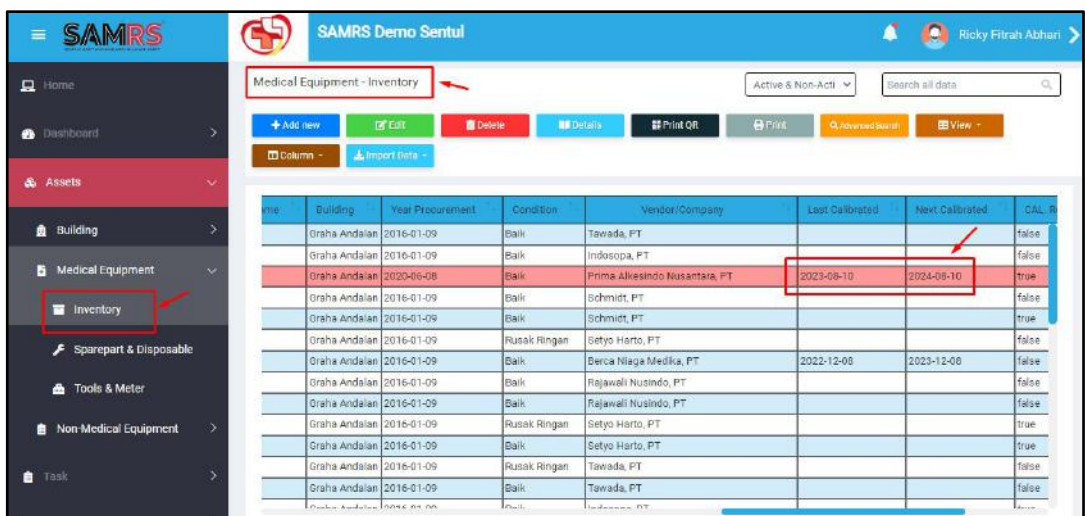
SAMRS

SAMRS Demo Sentul

Ricky Fitrah Abhari

Home

Dashboard

Assets

Building

Medical Equipment

Inventory

Sparepart & Disposable

Tools & Meter

Non-Medical Equipment

Task

Medical Equipment - Inventory

Active & Non-Acti

Search all data

+ Add new

Edit

Delete

Details

Print QR

Print

Advanced Search

View

Column

Import Data

| me | Building | Year Procurement | Condition | Vendor/Company | Last Calibrated | Next Calibrated | CAL. R |
|---|---|---|---|---|---|---|---|
| | Graha Andalan | 2016-01-09 | Baik | Tawada, PT | | | false |
| | Graha Andalan | 2016-01-09 | Baik | Indosopa, PT | | | false |
| | Graha Andalan | 2020-06-08 | Baik | Prima Alkesindo Nusantara, PT | 2023-08-10 | 2024-08-10 | true |
| | Graha Andalan | 2016-01-09 | Baik | Schmidt, PT | | | false |
| | Graha Andalan | 2016-01-09 | Baik | Schmidt, PT | | | true |
| | Graha Andalan | 2016-01-09 | Rusak Ringan | Setyo Harto, PT | | | false |
| | Graha Andalan | 2016-01-09 | Baik | Berca Niaga Medika, PT | 2022-12-08 | 2023-12-08 | false |
| | Graha Andalan | 2016-01-09 | Baik | Rajawali Nusindo, PT | | | false |
| | Graha Andalan | 2016-01-09 | Baik | Rajawali Nusindo, PT | | | false |
| | Graha Andalan | 2016-01-09 | Rusak Ringan | Setyo Harto, PT | | | true |
| | Graha Andalan | 2016-01-09 | Baik | Setyo Harto, PT | | | true |
| | Graha Andalan | 2016-01-09 | Rusak Ringan | Tawada, PT | | | false |
| | Graha Andalan | 2016-01-09 | Baik | Tawada, PT | | | false |
| | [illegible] | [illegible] | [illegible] | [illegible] | | | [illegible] |